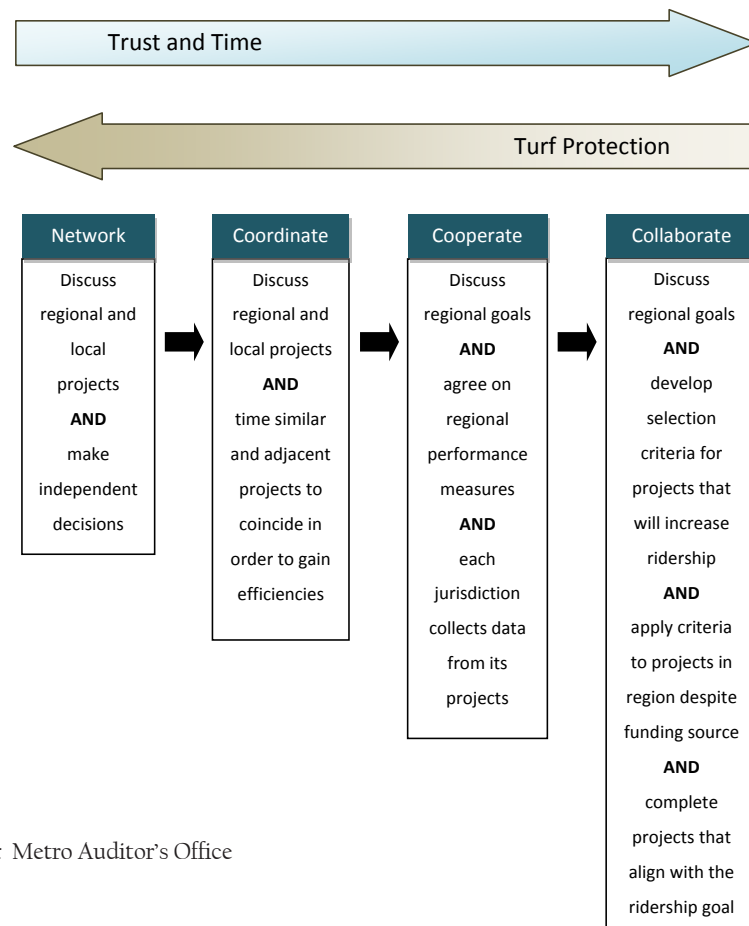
Trust and Time

Turf Protection

Network

Discuss regional and local projects **AND** make independent decisions

Coordinate

Discuss regional and local projects **AND** time similar and adjacent projects to coincide in order to gain efficiencies

Cooperate

Discuss regional goals **AND** agree on regional performance measures **AND** each jurisdiction collects data from its projects

Collaborate

Discuss regional goals **AND** develop selection criteria for projects that will increase ridership **AND** apply criteria to projects in region despite funding source **AND** complete projects that align with the ridership goal

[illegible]: Metro Auditor's Office